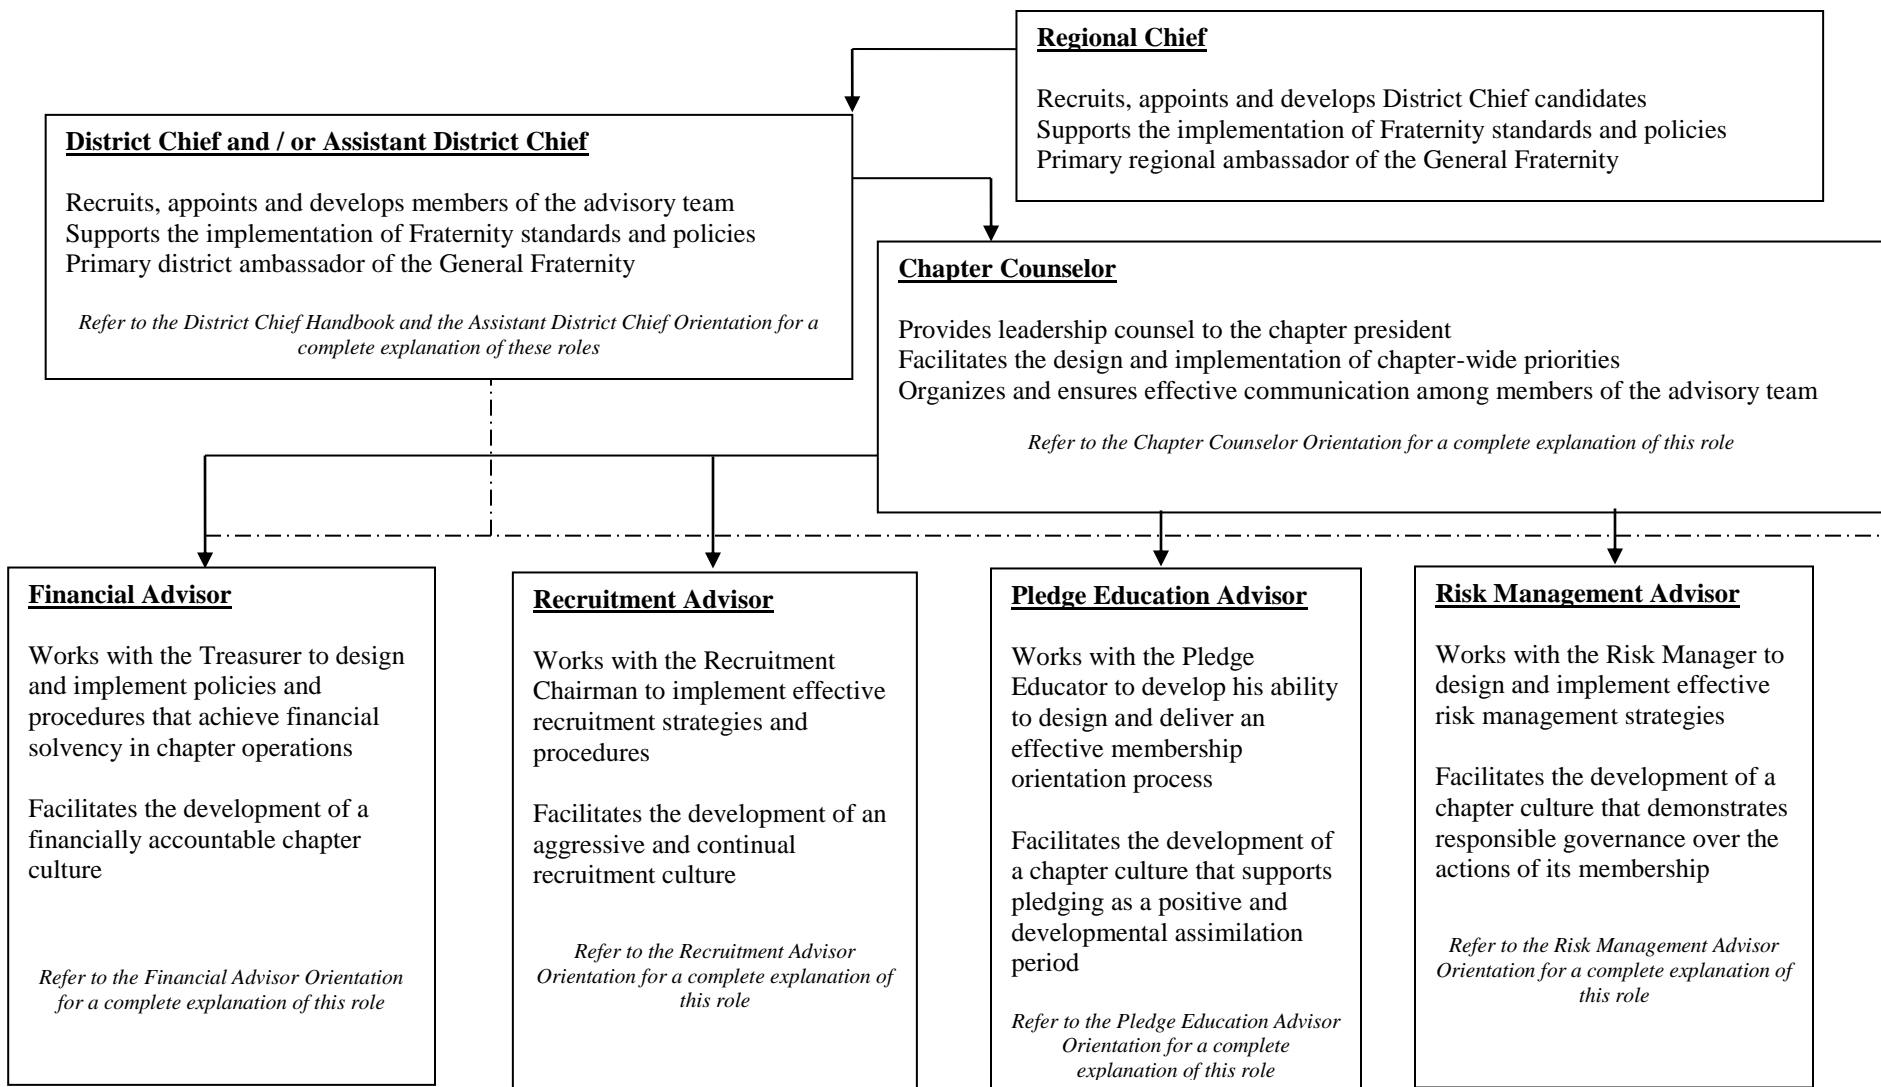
Regional Chief

Recruits, appoints and develops District Chief candidates
Supports the implementation of Fraternity standards and policies
Primary regional ambassador of the General Fraternity

District Chief and / or Assistant District Chief

Recruits, appoints and develops members of the advisory team
Supports the implementation of Fraternity standards and policies
Primary district ambassador of the General Fraternity

Refer to the District Chief Handbook and the Assistant District Chief Orientation for a complete explanation of these roles

Chapter Counselor

Provides leadership counsel to the chapter president
Facilitates the design and implementation of chapter-wide priorities
Organizes and ensures effective communication among members of the advisory team

Refer to the Chapter Counselor Orientation for a complete explanation of this role

Financial Advisor

Works with the Treasurer to design and implement policies and procedures that achieve financial solvency in chapter operations

Facilitates the development of a financially accountable chapter culture

Refer to the Financial Advisor Orientation for a complete explanation of this role

Recruitment Advisor

Works with the Recruitment Chairman to implement effective recruitment strategies and procedures

Facilitates the development of an aggressive and continual recruitment culture

Refer to the Recruitment Advisor Orientation for a complete explanation of this role

Pledge Education Advisor

Works with the Pledge Educator to develop his ability to design and deliver an effective membership orientation process

Facilitates the development of a chapter culture that supports pledging as a positive and developmental assimilation period

Refer to the Pledge Education Advisor Orientation for a complete explanation of this role

Risk Management Advisor

Works with the Risk Manager to design and implement effective risk management strategies

Facilitates the development of a chapter culture that demonstrates responsible governance over the actions of its membership

Refer to the Risk Management Advisor Orientation for a complete explanation of this role